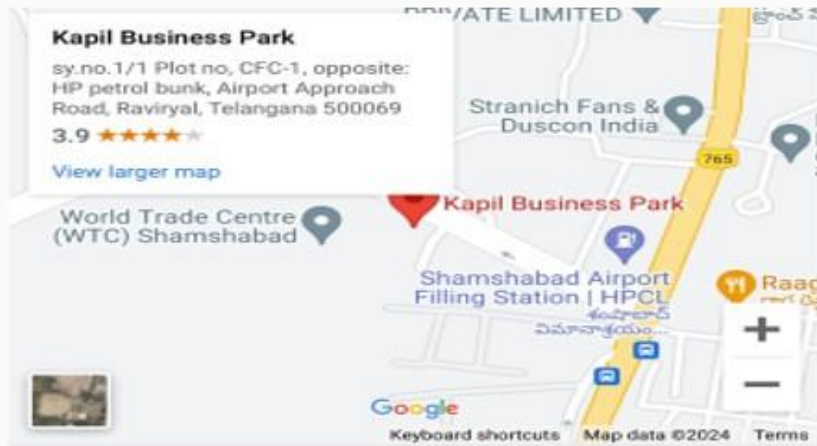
Kapil Business Park
sy.no.1/1 Plot no, CFC-1, opposite: HP petrol bunk, Airport Approach Road, Raviryal, Telangana 500069
3.9 ★★★★★
View larger map

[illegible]VATE LIMITED
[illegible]
Stranich Fans & Duscon India
765
World Trade Centre (WTC) Shamshabad
Kapil Business Park
Shamshabad Airport Filling Station | HPCL
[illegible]
Raag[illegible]
+
−
Google
Keyboard shortcuts
Map data ©2024
Terms